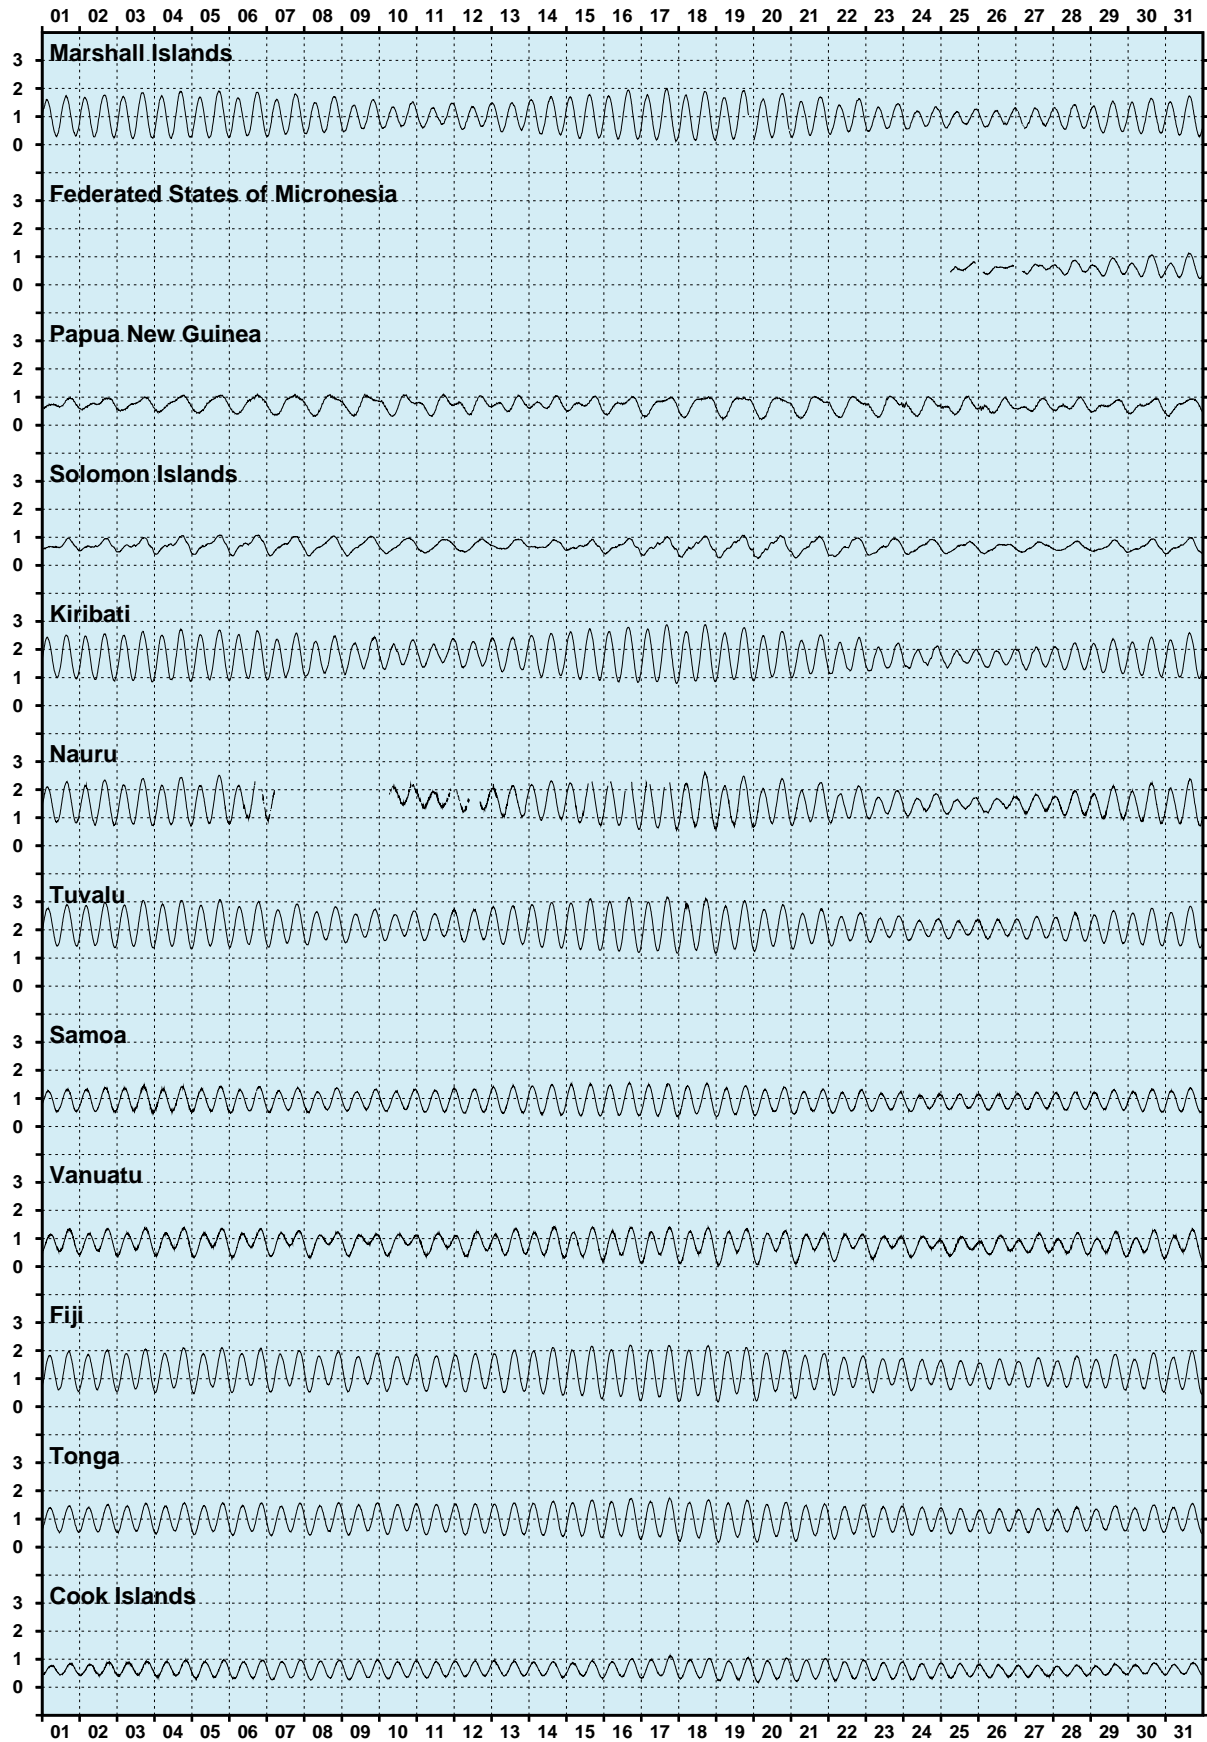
01 02 03 04 05 06 07 08 09 10 11 12 13 14 15 16 17 18 19 20 21 22 23 24 25 26 27 28 29 30 31

Marshall Islands
3
2
1
0

Federated States of Micronesia
3
2
1
0

Papua New Guinea
3
2
1
0

Solomon Islands
3
2
1
0

Kiribati
3
2
1
0

Nauru
3
2
1
0

Tuvalu
3
2
1
0

Samoa
3
2
1
0

Vanuatu
3
2
1
0

Fiji
3
2
1
0

Tonga
3
2
1
0

Cook Islands
3
2
1
0

01 02 03 04 05 06 07 08 09 10 11 12 13 14 15 16 17 18 19 20 21 22 23 24 25 26 27 28 29 30 31